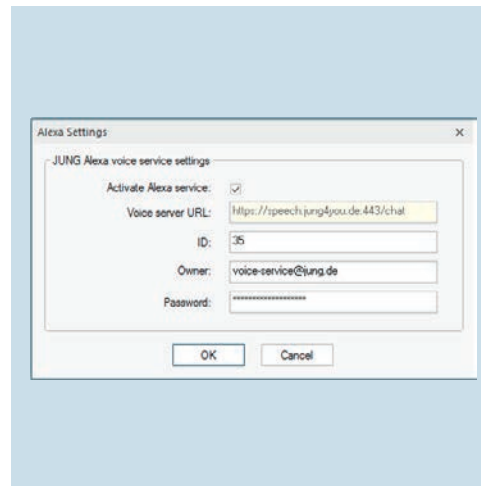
Alexa Settings
×

JUNG Alexa voice service settings

Activate Alexa service: ☑

Voice server URL: https://speech.jung4you.de:443/chat

ID: 35

Owner: voice-service@jung.de

Password: ********************

OK
Cancel